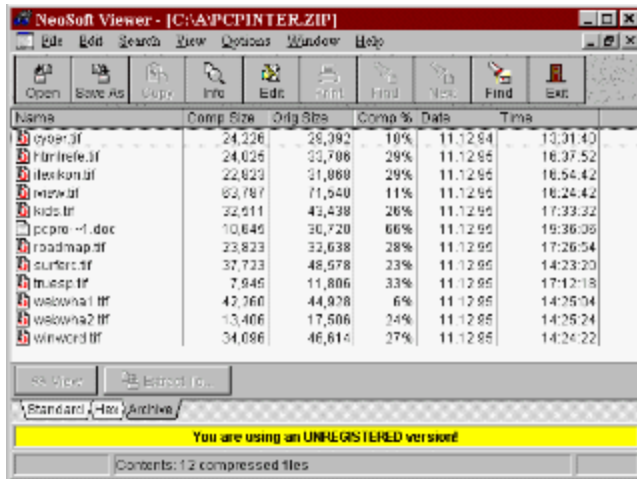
NeoSoft Viewer - [C:\A\PCPINTER.ZIP]

File Edit Search View Options Window Help

Open Save As Copy Info Edit Print Find Next Find Exit

| Name | Comp Size | Orig Size | Comp % | Date | Time |
|---|---|---|---|---|---|
| cyber.tif | 24,226 | 26,392 | 10% | 11.12.94 | 13:31:40 |
| Hintrefe.tif | 24,026 | 33,706 | 29% | 11.12.95 | 16:37:52 |
| lexikon.tif | 22,823 | 31,868 | 29% | 11.12.95 | 16:54:42 |
| iview.tif | 63,787 | 71,640 | 11% | 11.12.95 | 16:24:42 |
| kids.tif | 32,611 | 43,438 | 26% | 11.12.95 | 17:33:32 |
| pcpro~1.doc | 10,646 | 30,720 | 66% | 11.12.95 | 15:36:06 |
| roadmap.tif | 23,823 | 32,638 | 28% | 11.12.95 | 17:26:54 |
| surfers.tif | 37,723 | 48,578 | 23% | 11.12.95 | 14:23:20 |
| tnuesp.tif | 7,949 | 11,806 | 33% | 11.12.95 | 17:12:18 |
| weihwna1.tif | 42,260 | 44,928 | 6% | 11.12.95 | 14:25:04 |
| weihwna2.tif | 13,406 | 17,506 | 24% | 11.12.95 | 14:25:24 |
| winword.tif | 34,086 | 46,614 | 27% | 11.12.95 | 14:24:22 |

SS View Extract To...

Standard Hex Archive

You are using an UNREGISTERED version!

Contents: 12 compressed files